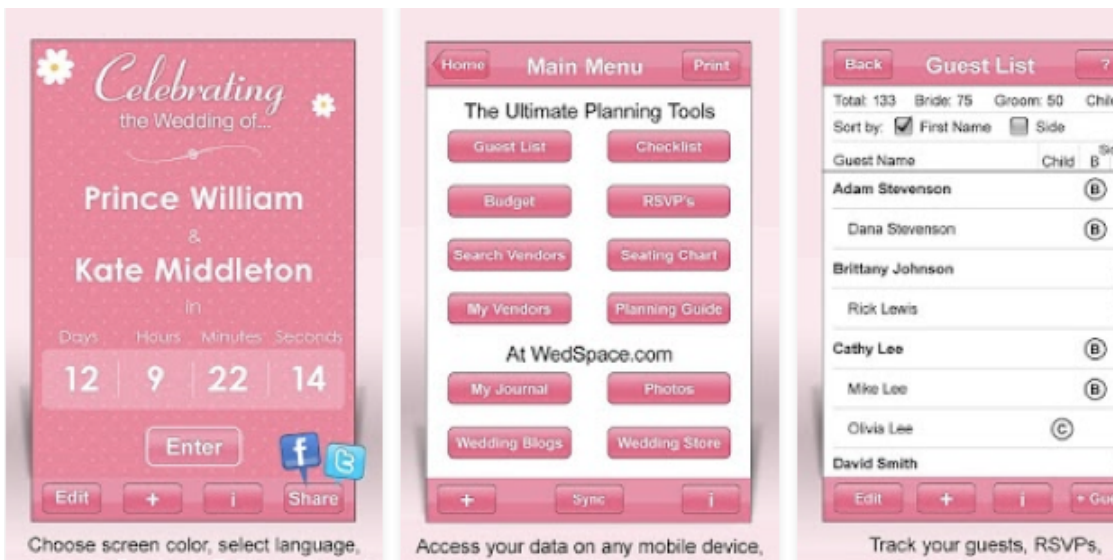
Celebrating
the Wedding of...

Prince William
&
Kate Middleton
in

| Days | Hours | Minutes | Seconds |
|---|---|---|---|
| 12 | 9 | 22 | 14 |

Enter

Edit + i Share

Choose screen color, select language,

Home Main Menu Print

The Ultimate Planning Tools

Guest List
Checklist
Budget
RSVP's
Search Vendors
Seating Chart
My Vendors
Planning Guide

At WedSpace.com

My Journal
Photos
Wedding Blogs
Wedding Store

+ Sync i

Access your data on any mobile device,

Back Guest List ?

Total: 133 Bride: 75 Groom: 50 Chil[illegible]

Sort by: First Name Side

Guest Name Child B

Adam Stevenson B
Dana Stevenson B
Brittany Johnson
Rick Lewis
Cathy Lee B
Mike Lee B
Olivia Lee C
David Smith

Edit + i + Gu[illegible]

Track your guests, RSVPs,